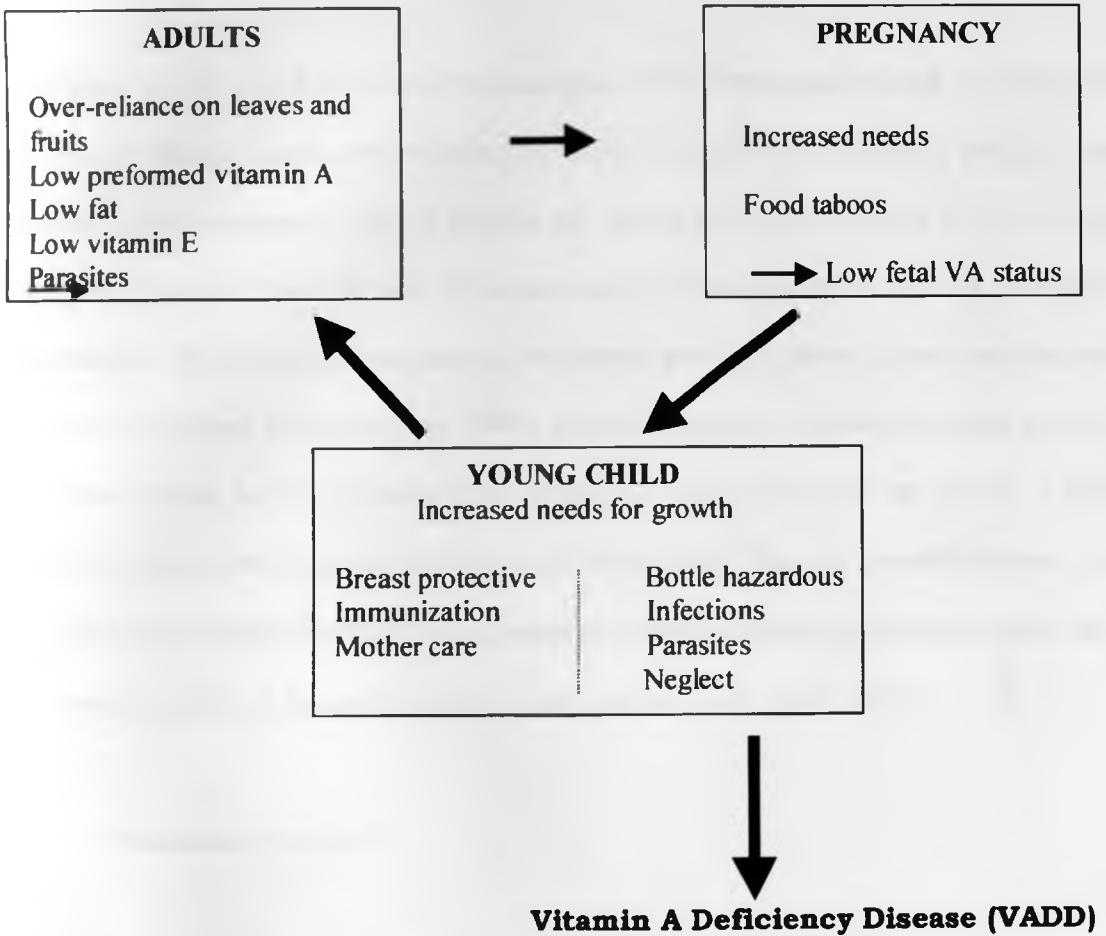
ADULTS

Over-reliance on leaves and fruits
Low preformed vitamin A
Low fat
Low vitamin E
Parasites

PREGNANCY

Increased needs

Food taboos

Low fetal VA status

YOUNG CHILD
Increased needs for growth

Breast protective
Immunization
Mother care

Bottle hazardous
Infections
Parasites
Neglect

Vitamin A Deficiency Disease (VADD)